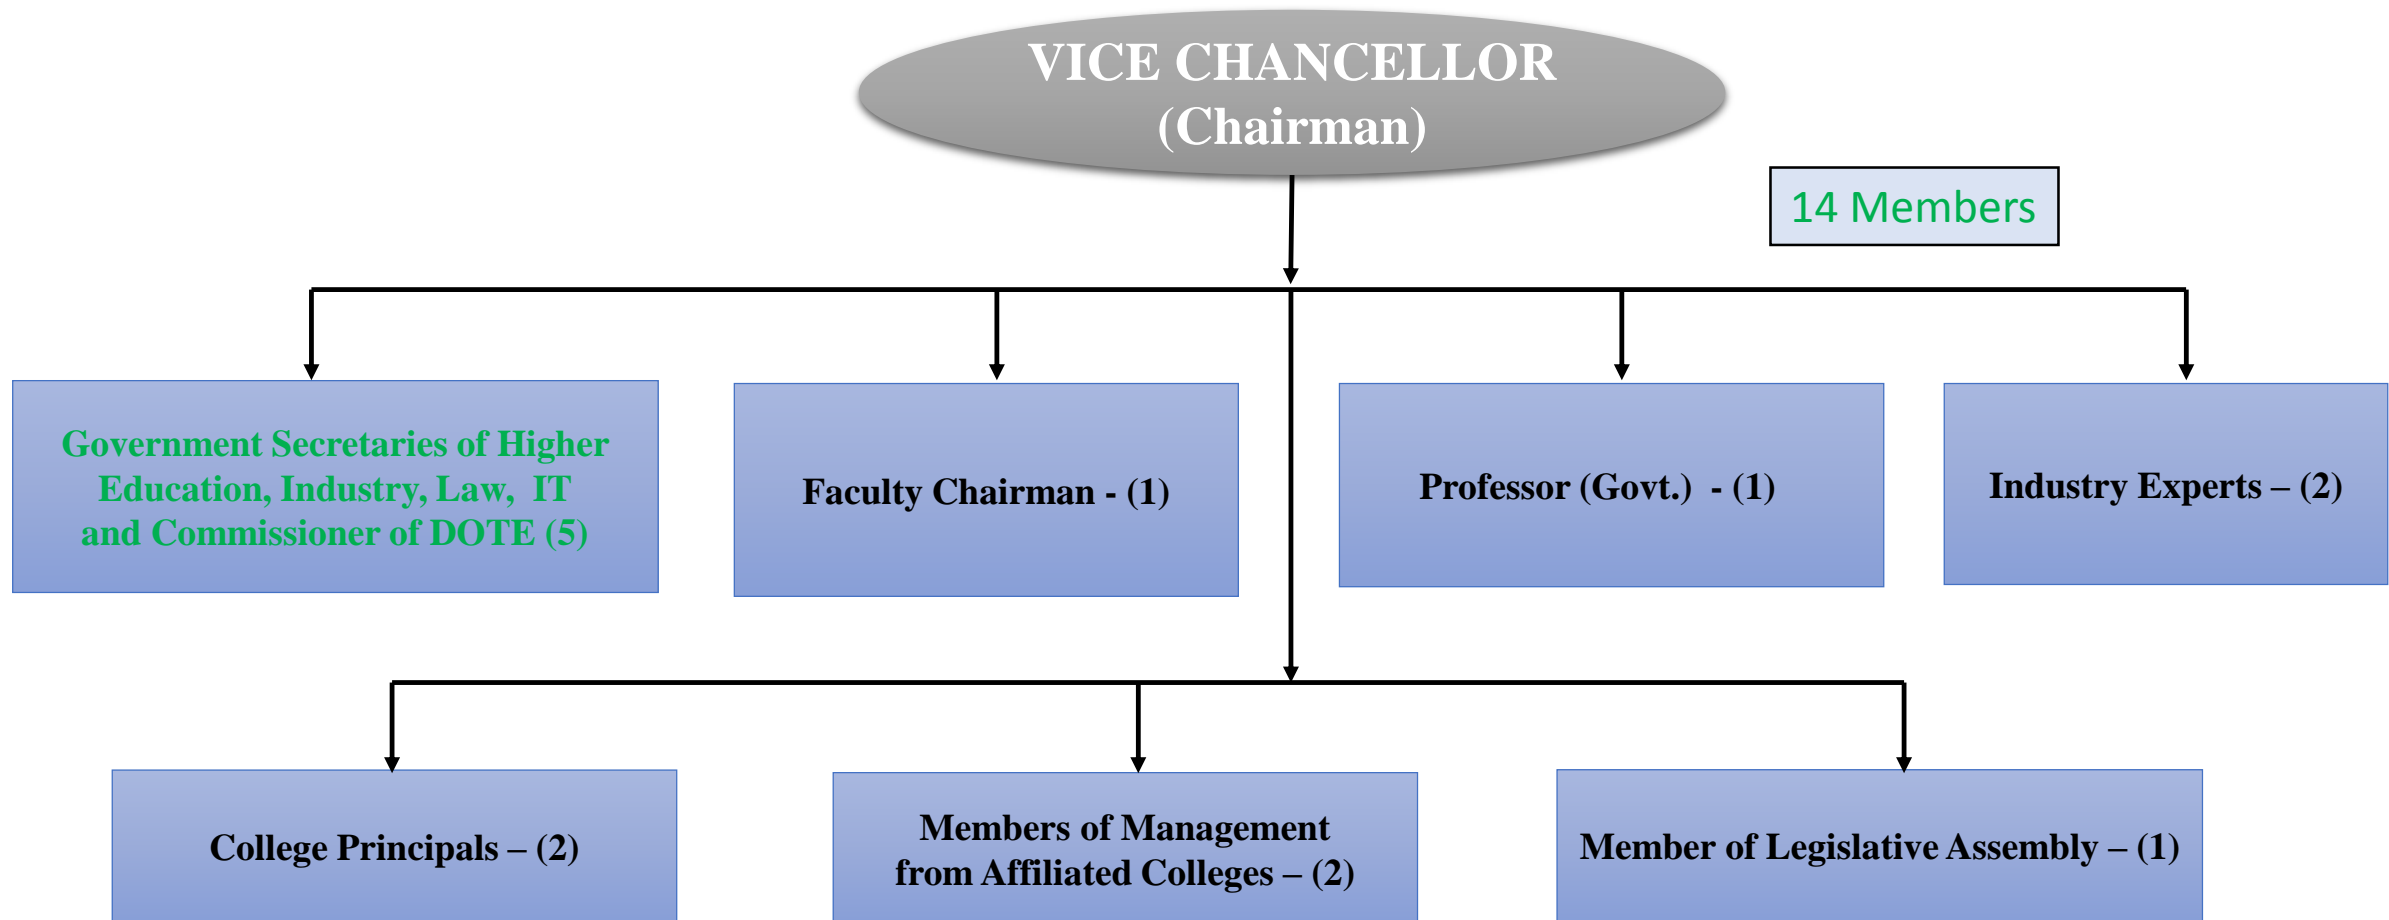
VICE CHANCELLOR
(Chairman)

14 Members

Government Secretaries of Higher Education, Industry, Law, IT and Commissioner of DOTE (5)

Faculty Chairman - (1)

Professor (Govt.) - (1)

Industry Experts – (2)

College Principals – (2)

Members of Management from Affiliated Colleges – (2)

Member of Legislative Assembly – (1)